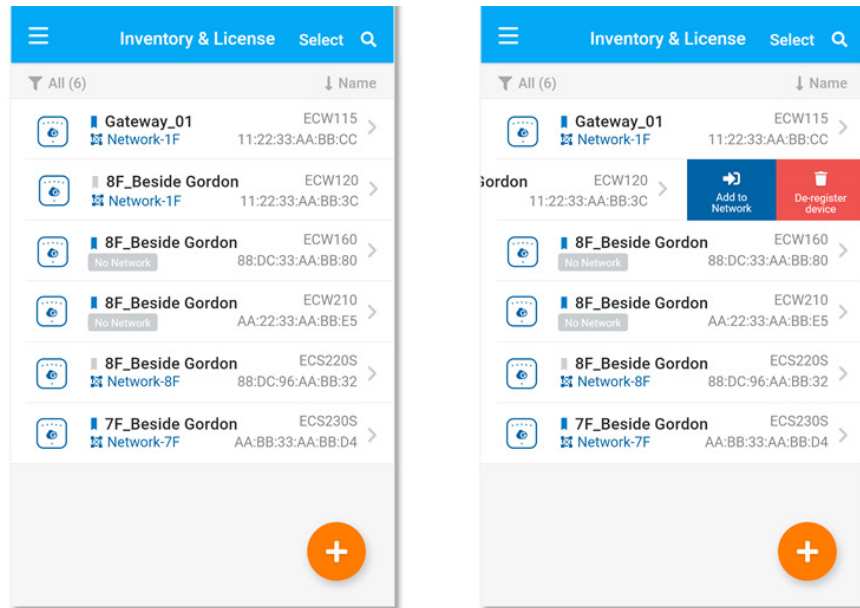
Inventory & License Select

All (6) Name

Gateway_01 ECW115
Network-1F 11:22:33:AA:BB:CC

8F_Beside Gordon ECW120
Network-1F 11:22:33:AA:BB:3C

8F_Beside Gordon ECW160
No Network 88:DC:33:AA:BB:80

8F_Beside Gordon ECW210
No Network AA:22:33:AA:BB:E5

8F_Beside Gordon ECS220S
Network-8F 88:DC:96:AA:BB:32

7F_Beside Gordon ECS230S
Network-7F AA:BB:33:AA:BB:D4

+

Inventory & License Select

All (6) Name

Gateway_01 ECW115
Network-1F 11:22:33:AA:BB:CC

Gordon ECW120
11:22:33:AA:BB:3C

Add to Network

De-register device

8F_Beside Gordon ECW160
No Network 88:DC:33:AA:BB:80

8F_Beside Gordon ECW210
No Network AA:22:33:AA:BB:E5

8F_Beside Gordon ECS220S
Network-8F 88:DC:96:AA:BB:32

7F_Beside Gordon ECS230S
Network-7F AA:BB:33:AA:BB:D4

+